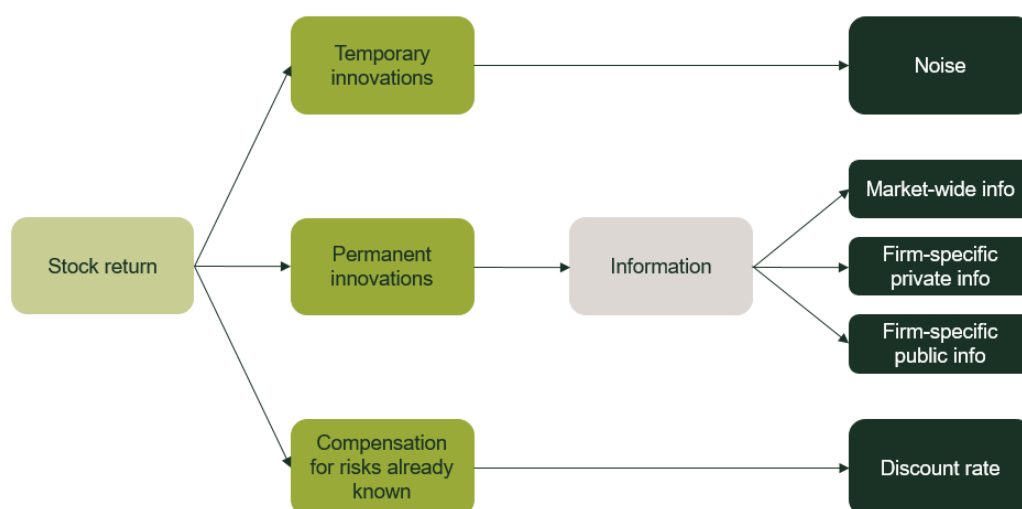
Stock return

Temporary innovations

Noise

Permanent innovations

Information

Market-wide info

Firm-specific private info

Firm-specific public info

Compensation for risks already known

Discount rate